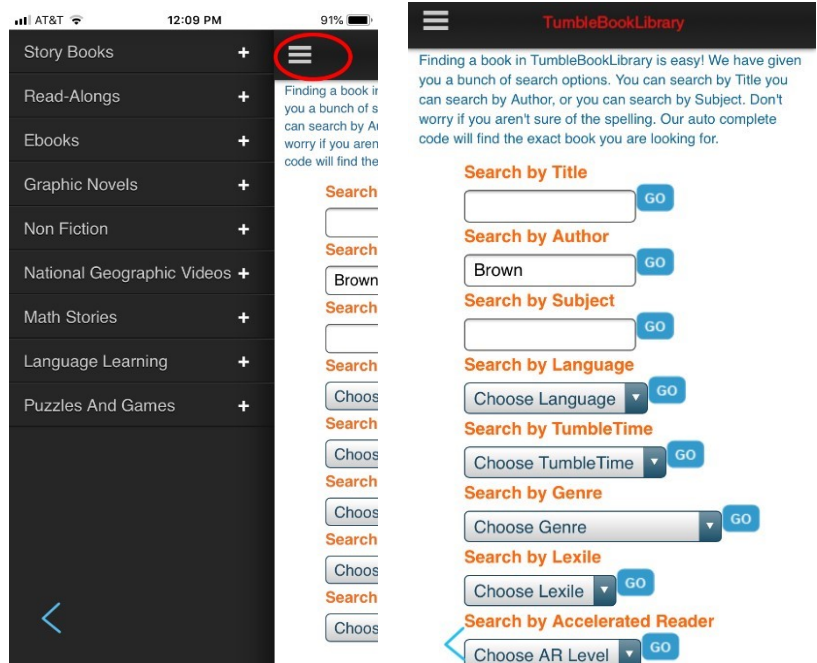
AT&T 12:09 PM 91%

Story Books +
Read-Alongs +
Ebooks +
Graphic Novels +
Non Fiction +
National Geographic Videos +
Math Stories +
Language Learning +
Puzzles And Games +

Finding a book i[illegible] you a bunch of s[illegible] can search by A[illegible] worry if you aren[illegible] code will find the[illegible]

Search
Search
Brown
Search
Search
Choos
Search
Choos
Search
Choos
Search
Choos
Search
Choos

TumbleBookLibrary

Finding a book in TumbleBookLibrary is easy! We have given you a bunch of search options. You can search by Title you can search by Author, or you can search by Subject. Don't worry if you aren't sure of the spelling. Our auto complete code will find the exact book you are looking for.

Search by Title
GO
Search by Author
Brown
GO
Search by Subject
GO
Search by Language
Choose Language
GO
Search by TumbleTime
Choose TumbleTime
GO
Search by Genre
Choose Genre
GO
Search by Lexile
Choose Lexile
GO
Search by Accelerated Reader
Choose AR Level
GO